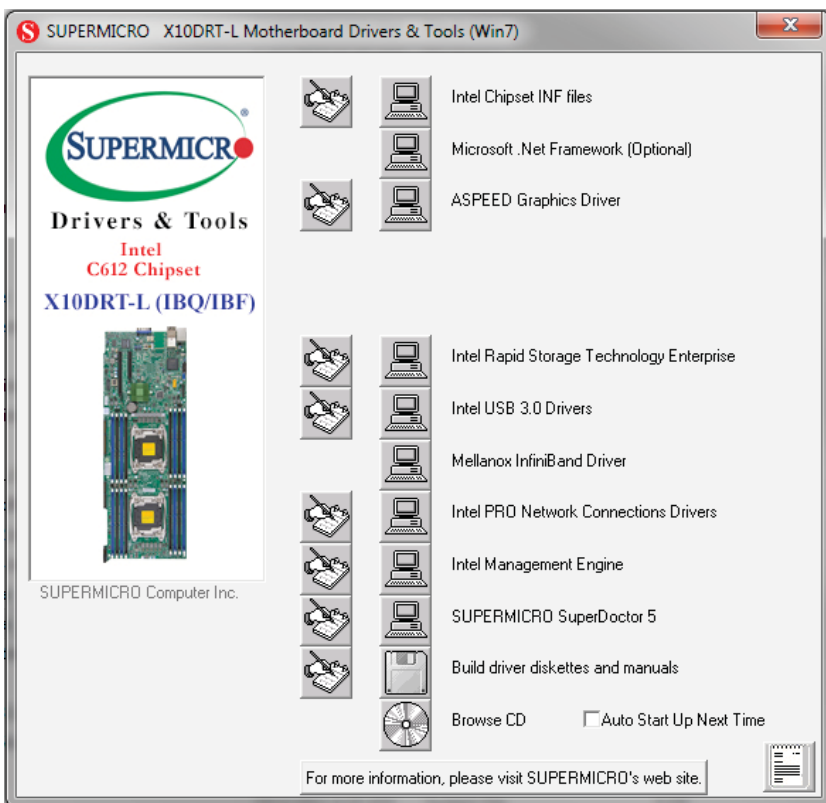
SUPERMICRO X10DRT-L Motherboard Drivers & Tools (Win7)

SUPERMICRO®

Drivers & Tools

Intel
C612 Chipset

X10DRT-L (IBQ/IBF)

SUPERMICRO Computer Inc.

Intel Chipset INF files

Microsoft .Net Framework (Optional)

ASPEED Graphics Driver

Intel Rapid Storage Technology Enterprise

Intel USB 3.0 Drivers

Mellanox InfiniBand Driver

Intel PRO Network Connections Drivers

Intel Management Engine

SUPERMICRO SuperDoctor 5

Build driver diskettes and manuals

Browse CD

Auto Start Up Next Time

For more information, please visit SUPERMICRO's web site.